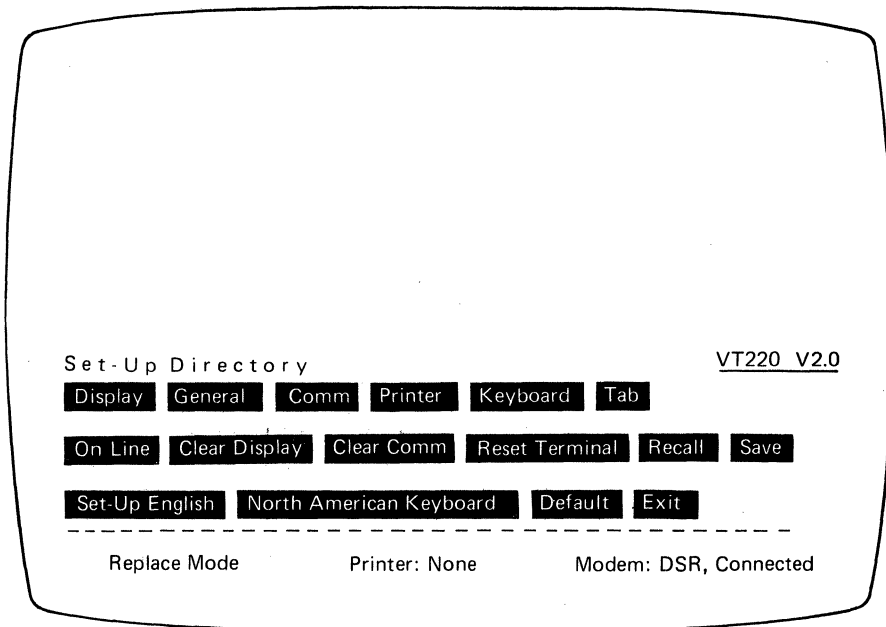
Set-Up Directory

VT220 V2.0

Display General Comm Printer Keyboard Tab

On Line Clear Display Clear Comm Reset Terminal Recall Save

Set-Up English North American Keyboard Default Exit

Replace Mode Printer: None Modem: DSR, Connected